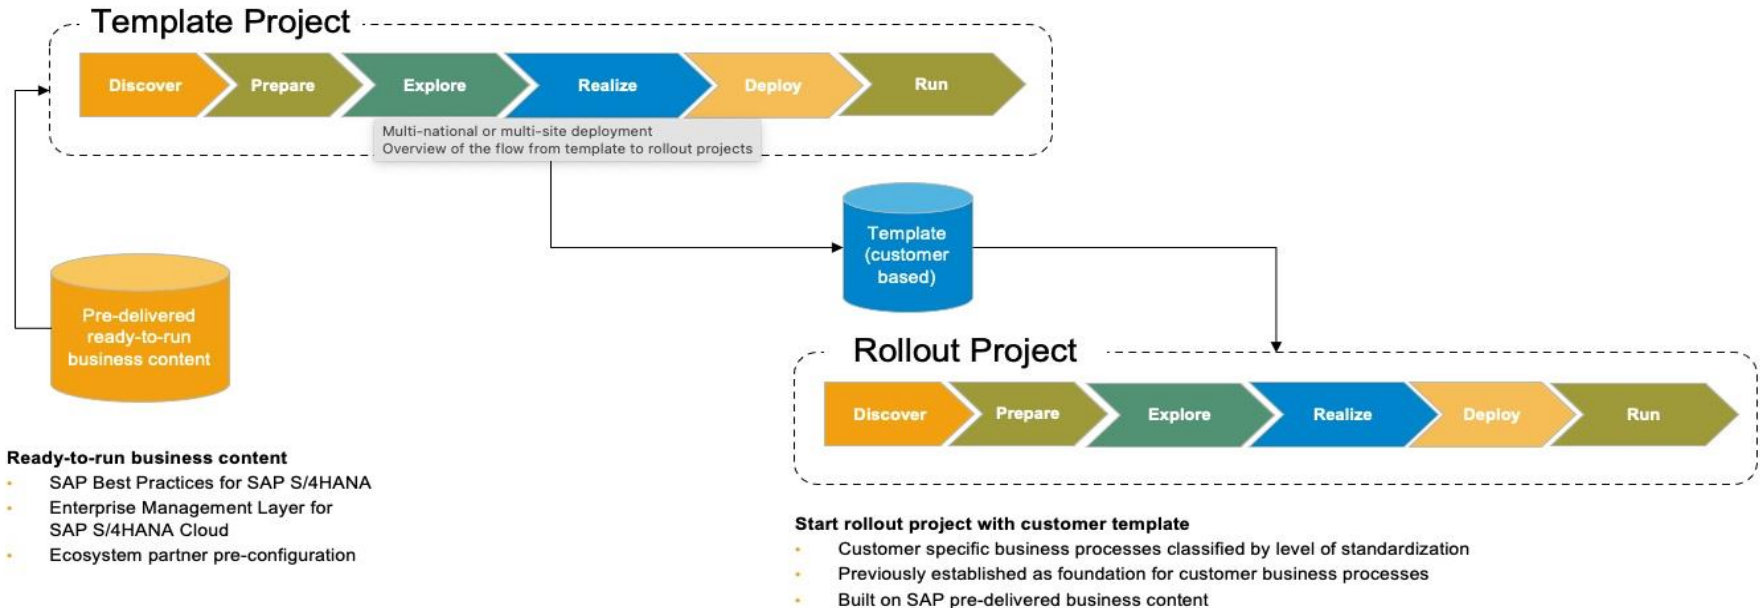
Template Project

Discover Prepare Explore Realize Deploy Run

Multi-national or multi-site deployment
Overview of the flow from template to rollout projects

Template (customer based)

Pre-delivered ready-to-run business content

Rollout Project

Discover Prepare Explore Realize Deploy Run

Ready-to-run business content
• SAP Best Practices for SAP S/4HANA
• Enterprise Management Layer for SAP S/4HANA Cloud
• Ecosystem partner pre-configuration

Start rollout project with customer template
• Customer specific business processes classified by level of standardization
• Previously established as foundation for customer business processes
• Built on SAP pre-delivered business content